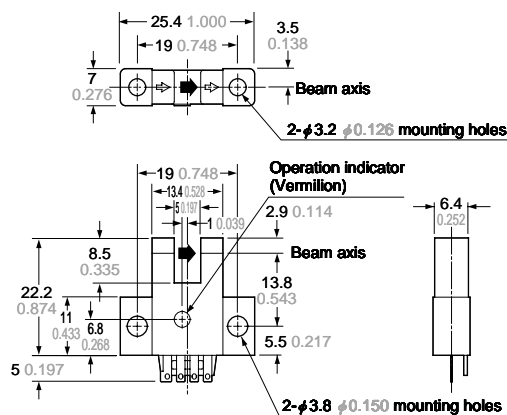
25.4 1.000
3.5 0.138
19 0.748
7 0.276
Beam axis
2-$\phi$3.2 $\phi$0.126 mounting holes

19 0.748
Operation indicator (Vermilion)
13.4 0.528
5 0.197
1 0.039
2.9 0.114
6.4 0.252
8.5 0.335
Beam axis
22.2 0.874
13.8 0.543
11 0.433
6.8 0.268
5.5 0.217
5 0.197
2-$\phi$3.8 $\phi$0.150 mounting holes